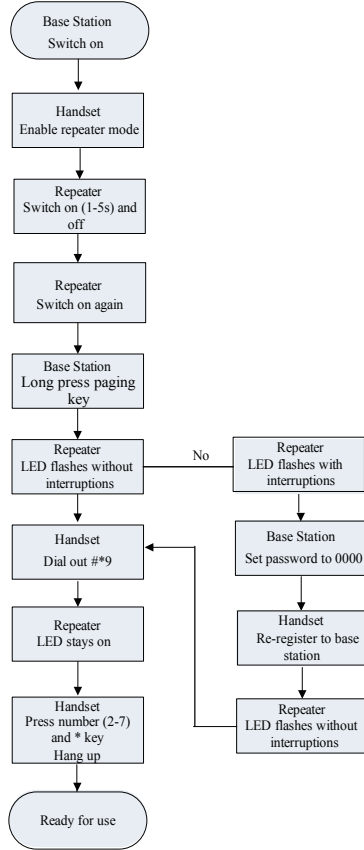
Base Station
Switch on

Handset
Enable repeater mode

Repeater
Switch on (1-5s) and off

Repeater
Switch on again

Base Station
Long press paging key

Repeater
LED flashes without interruptions

No

Repeater
LED flashes with interruptions

Base Station
Set password to 0000

Handset
Re-register to base station

Repeater
LED flashes without interruptions

Handset
Dial out #*9

Repeater
LED stays on

Handset
Press number (2-7) and * key
Hang up

Ready for use